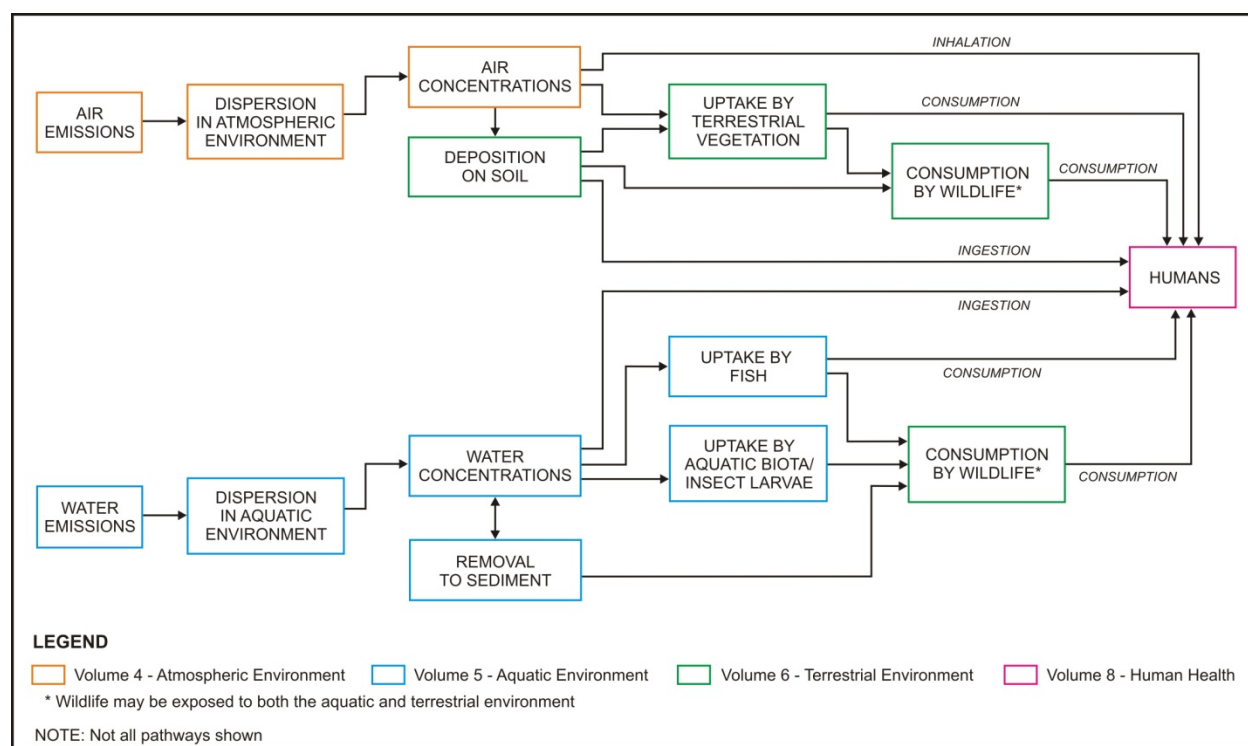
AIR EMISSIONS

DISPERSION IN ATMOSPHERIC ENVIRONMENT

AIR CONCENTRATIONS

INHALATION

UPTAKE BY TERRESTRIAL VEGETATION

CONSUMPTION

DEPOSITION ON SOIL

CONSUMPTION BY WILDLIFE*

CONSUMPTION

INGESTION

HUMANS

INGESTION

UPTAKE BY FISH

CONSUMPTION

WATER EMISSIONS

DISPERSION IN AQUATIC ENVIRONMENT

WATER CONCENTRATIONS

UPTAKE BY AQUATIC BIOTA/ INSECT LARVAE

CONSUMPTION BY WILDLIFE*

CONSUMPTION

REMOVAL TO SEDIMENT

LEGEND

Volume 4 - Atmospheric Environment

Volume 5 - Aquatic Environment

Volume 6 - Terrestrial Environment

Volume 8 - Human Health

* Wildlife may be exposed to both the aquatic and terrestrial environment

NOTE: Not all pathways shown